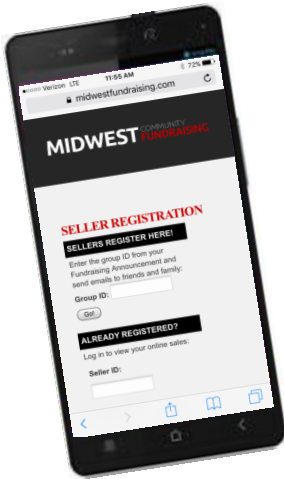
Verizon LTE 11:55 AM 72%

midwestfundraising.com

MIDWEST COMMUNITY FUNDRAISING

SELLER REGISTRATION

SELLERS REGISTER HERE!

Enter the group ID from your Fundraising Announcement and send emails to friends and family:

Group ID:

Go!

ALREADY REGISTERED?

Log in to view your online sales:

Seller ID: